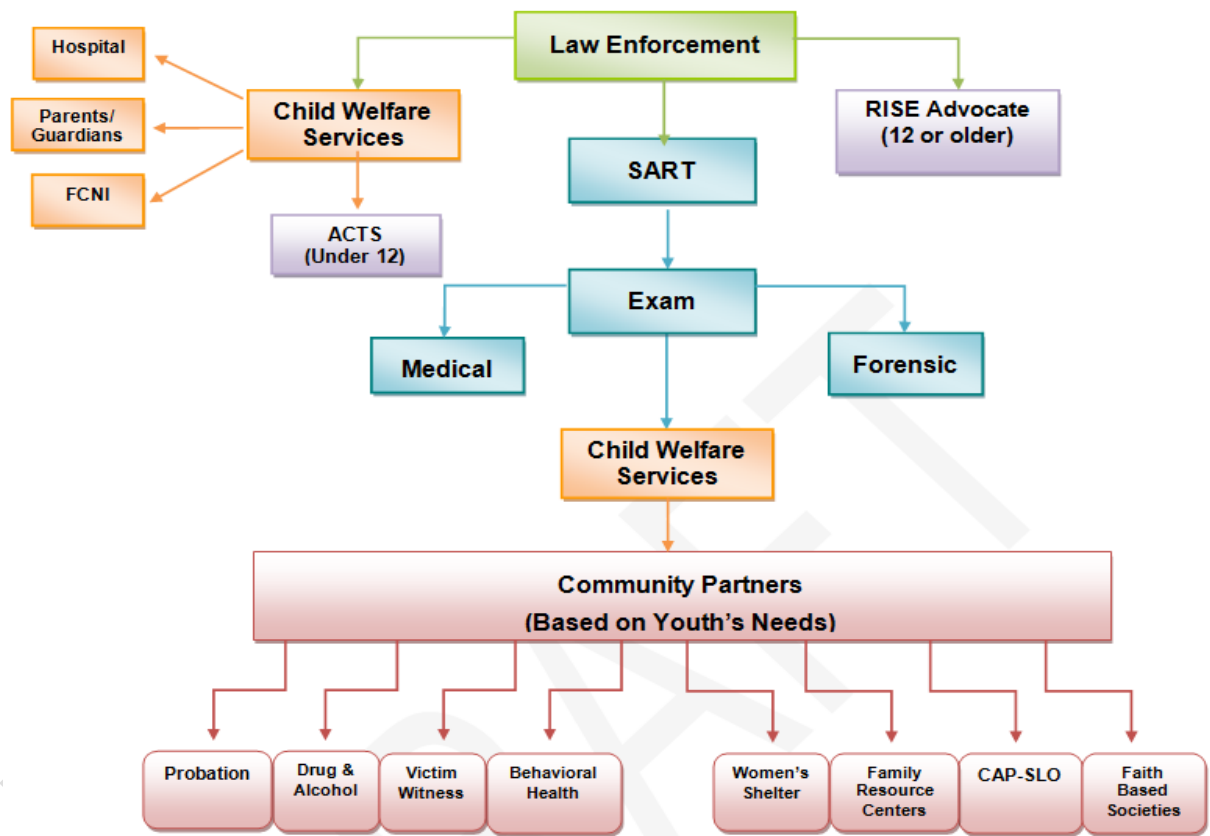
Law Enforcement

Hospital

Parents/ Guardians

FCNI

Child Welfare Services

ACTS (Under 12)

RISE Advocate (12 or older)

SART

Exam

Medical

Forensic

Child Welfare Services

Community Partners

(Based on Youth's Needs)

Probation

Drug & Alcohol

Victim Witness

Behavioral Health

Women's Shelter

Family Resource Centers

CAP-SLO

Faith Based Societies